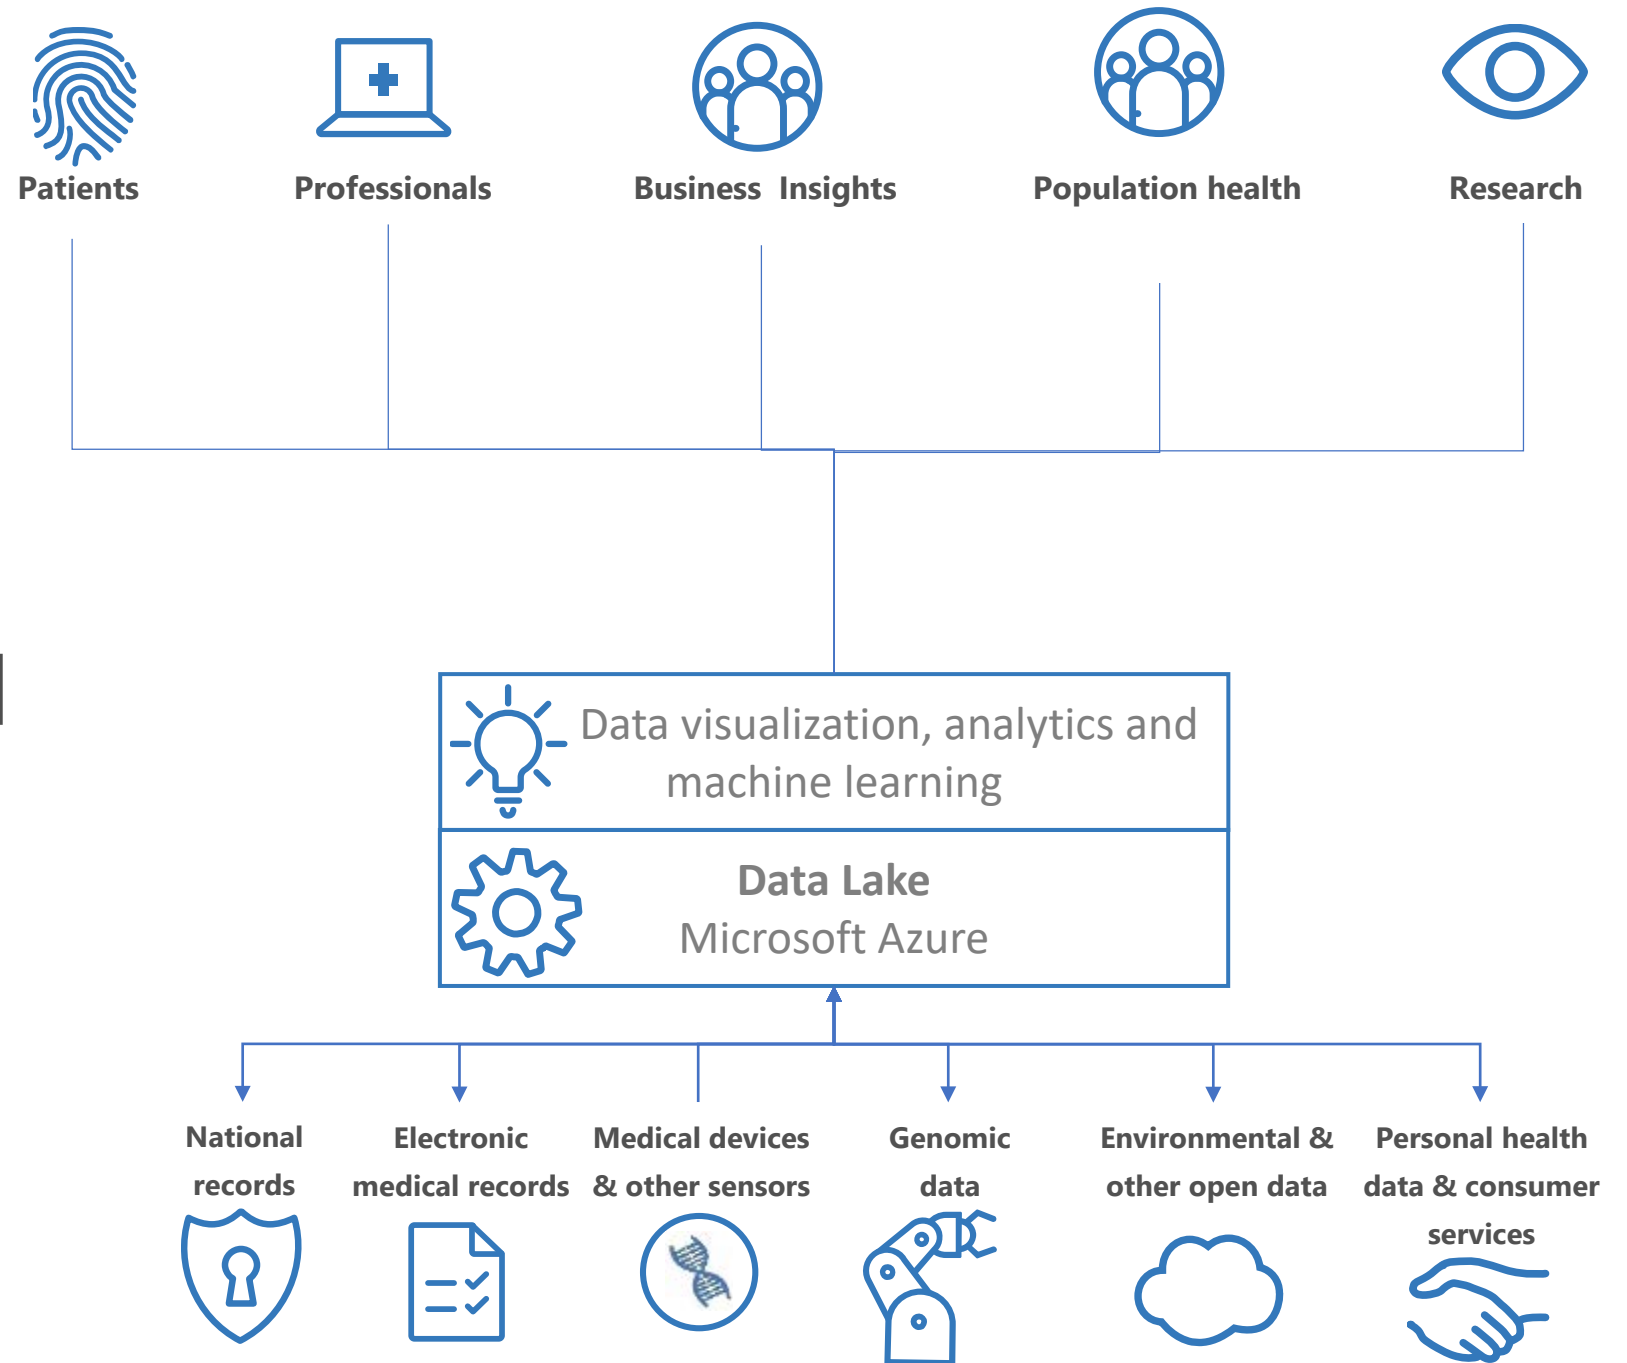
Patients

Professionals

Business Insights

Population health

Research

Data visualization, analytics and machine learning

Data Lake
Microsoft Azure

National records

Electronic medical records

Medical devices & other sensors

Genomic data

Environmental & other open data

Personal health data & consumer services